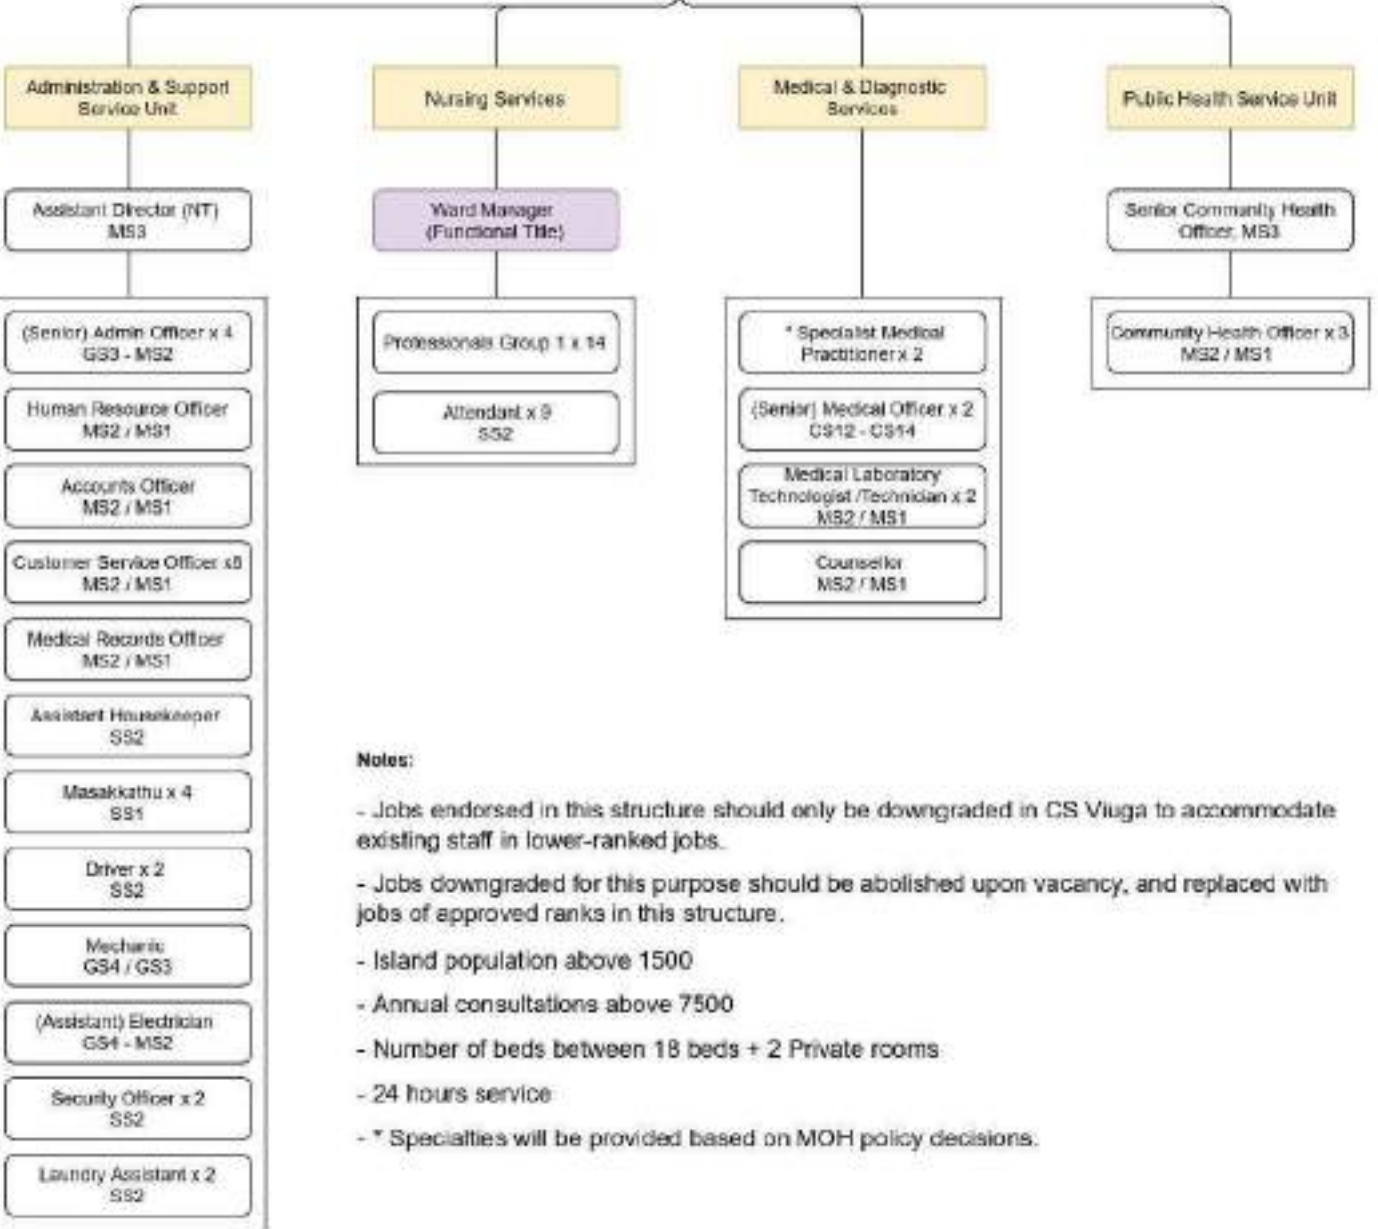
Administration & Support Service Unit

Assistant Director (NT) MS3

(Senior) Admin Officer x 4 GS3 - MS2

Human Resource Officer MS2 / MS1

Accounts Officer MS2 / MS1

Customer Service Officer x8 MS2 / MS1

Medical Records Officer MS2 / MS1

Assistant Housekeeper SS2

Masakkathu x 4 SS1

Driver x 2 SS2

Mechanic GS4 / GS3

(Assistant) Electrician GS4 - MS2

Security Officer x 2 SS2

Laundry Assistant x 2 SS2

Nursing Services

Ward Manager (Functional Title)

Professionals Group 1 x 14

Attendant x 9 SS2

Medical & Diagnostic Services

* Specialist Medical Practitioner x 2

(Senior) Medical Officer x 2 CS12 - CS14

Medical Laboratory Technologist /Technician x 2 MS2 / MS1

Counsellor MS2 / MS1

Public Health Service Unit

Senior Community Health Officer, MS3

Community Health Officer x 3 MS2 / MS1

Notes:

- Jobs endorsed in this structure should only be downgraded in CS Viuga to accommodate existing staff in lower-ranked jobs.

- Jobs downgraded for this purpose should be abolished upon vacancy, and replaced with jobs of approved ranks in this structure.

- Island population above 1500

- Annual consultations above 7500

- Number of beds between 18 beds + 2 Private rooms

- 24 hours service

- * Specialties will be provided based on MOH policy decisions.